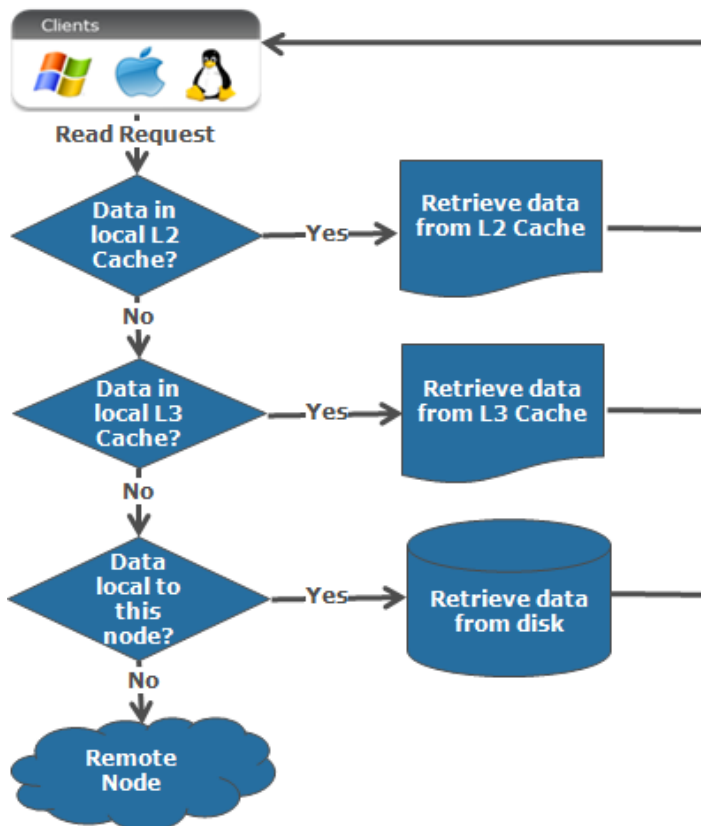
Clients

Read Request

Data in local L2 Cache?

Yes

Retrieve data from L2 Cache

No

Data in local L3 Cache?

Yes

Retrieve data from L3 Cache

No

Data local to this node?

Yes

Retrieve data from disk

No

Remote Node